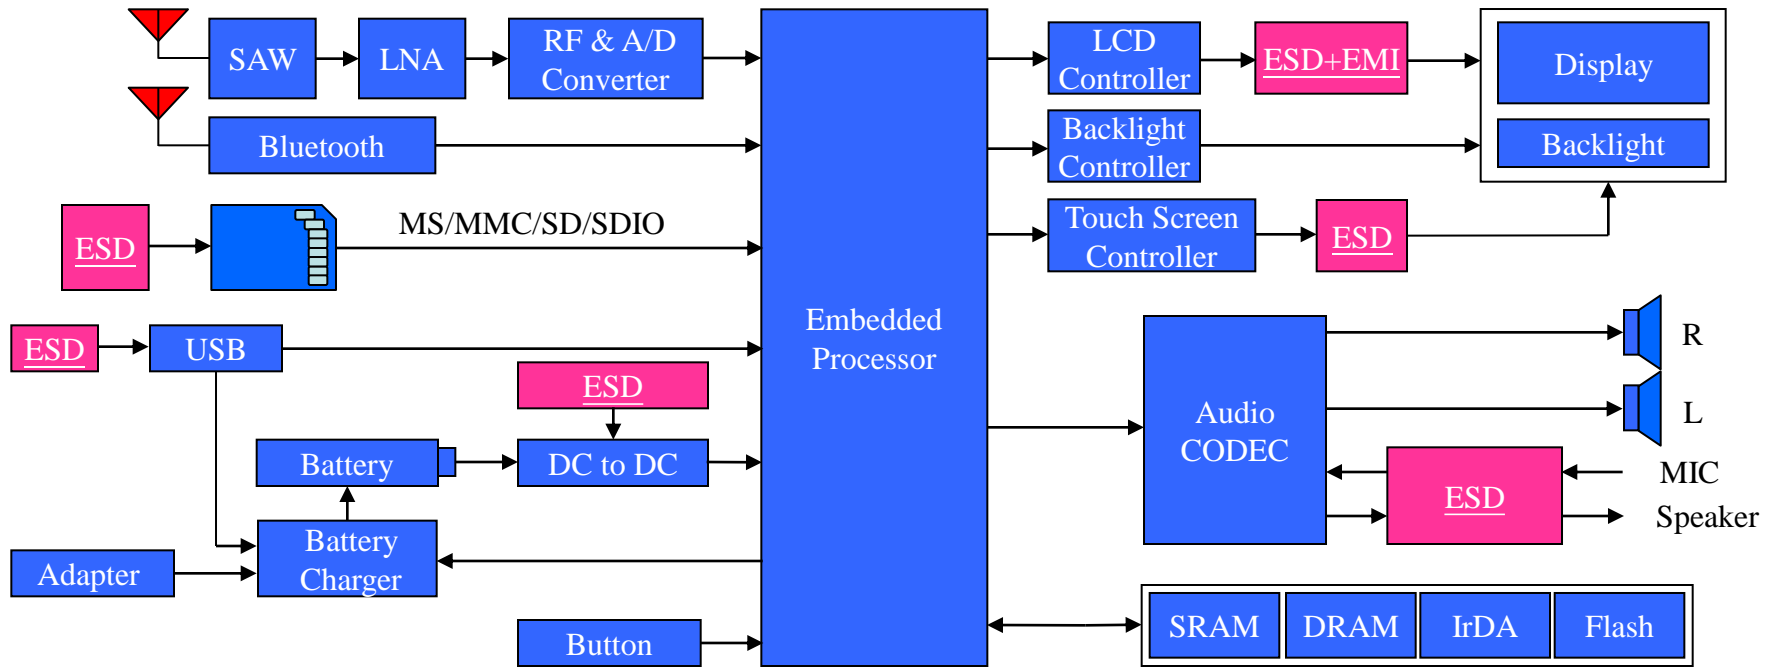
SAW
LNA
RF & A/D Converter
Bluetooth
ESD
MS/MMC/SD/SDIO
ESD
USB
ESD
Battery
DC to DC
Battery Charger
Adapter
Button
Embedded Processor
LCD Controller
ESD+EMI
Display
Backlight
Backlight Controller
Touch Screen Controller
ESD
Audio CODEC
R
L
ESD
MIC
Speaker
SRAM
DRAM
IrDA
Flash